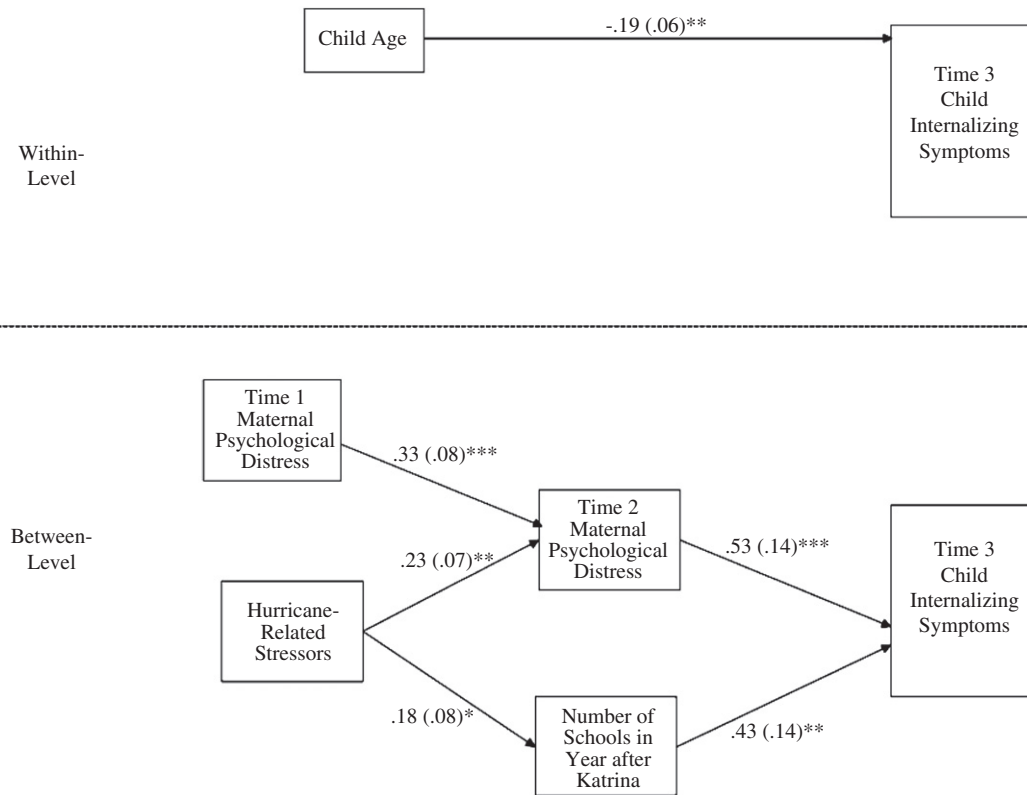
Child Age

-.19 (.06)**

Time 3 Child Internalizing Symptoms

Within-Level

Time 1 Maternal Psychological Distress

.33 (.08)***

Between-Level

.23 (.07)**

Hurricane-Related Stressors

Time 2 Maternal Psychological Distress

.53 (.14)***

Time 3 Child Internalizing Symptoms

.18 (.08)*

Number of Schools in Year after Katrina

.43 (.14)**